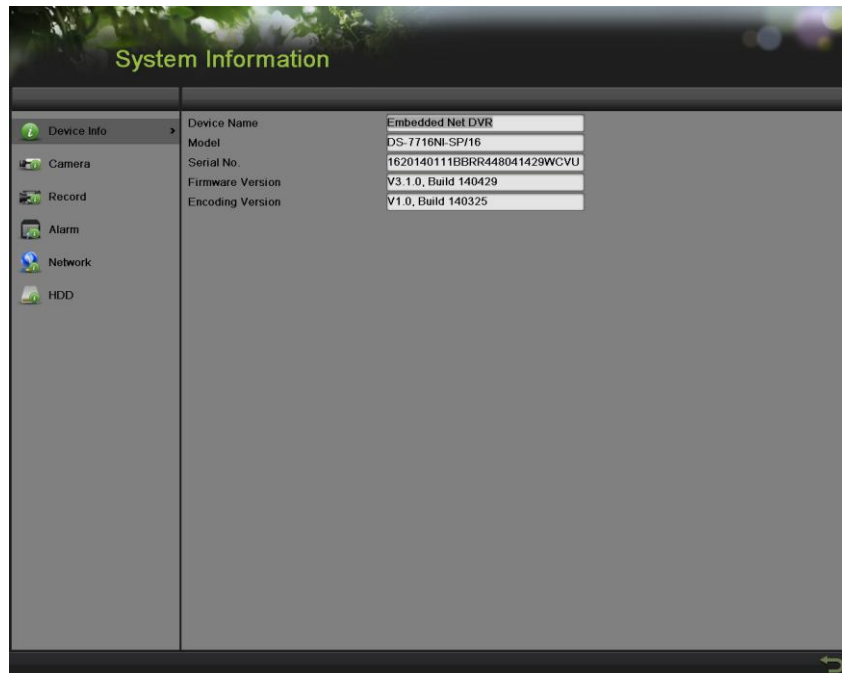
System Information

Device Info

Camera

Record

Alarm

Network

HDD

| | |
|---|---|
| Device Name | Embedded Net DVR |
| Model | DS-7716NI-SP/16 |
| Serial No. | 1620140111BBRR448041429WCVU |
| Firmware Version | V3.1.0, Build 140429 |
| Encoding Version | V1.0, Build 140325 |